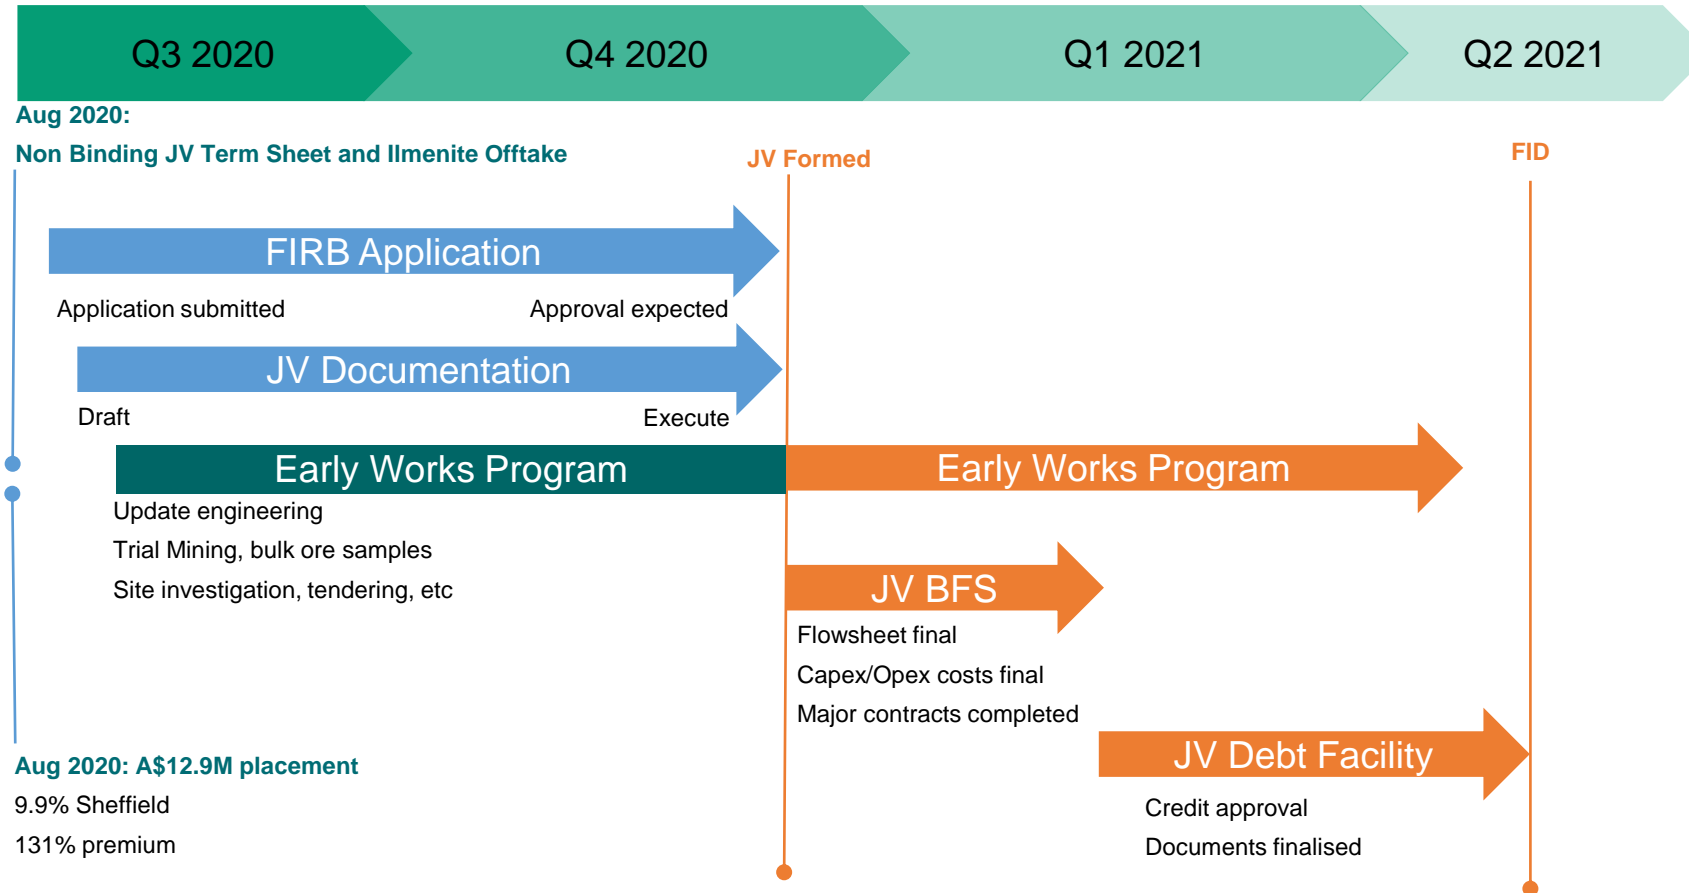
Q3 2020

Q4 2020

Q1 2021

Q2 2021

Aug 2020:
Non Binding JV Term Sheet and Ilmenite Offtake

JV Formed

FID

FIRB Application

Application submitted

Approval expected

JV Documentation

Draft

Execute

Early Works Program

Early Works Program

Update engineering
Trial Mining, bulk ore samples
Site investigation, tendering, etc

JV BFS

Flowsheet final
Capex/Opex costs final
Major contracts completed

JV Debt Facility

Credit approval
Documents finalised

Aug 2020: A$12.9M placement
9.9% Sheffield
131% premium